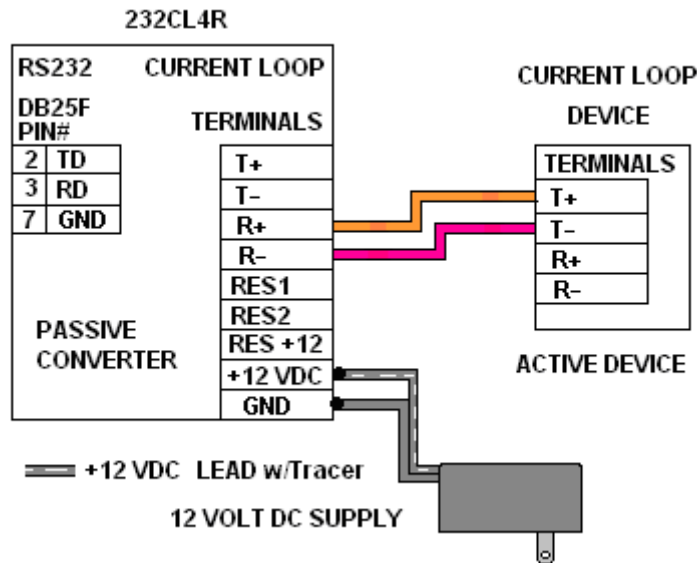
232CL4R

RS232

CURRENT LOOP

DB25F PIN#

TERMINALS

| 2 | TD |
|---|---|
| 3 | RD |
| 7 | GND |

T+
T-
R+
R-
RES1
RES2
RES +12
+12 VDC
GND

PASSIVE CONVERTER

CURRENT LOOP DEVICE

TERMINALS

T+
T-
R+
R-

ACTIVE DEVICE

+12 VDC LEAD w/Tracer

12 VOLT DC SUPPLY